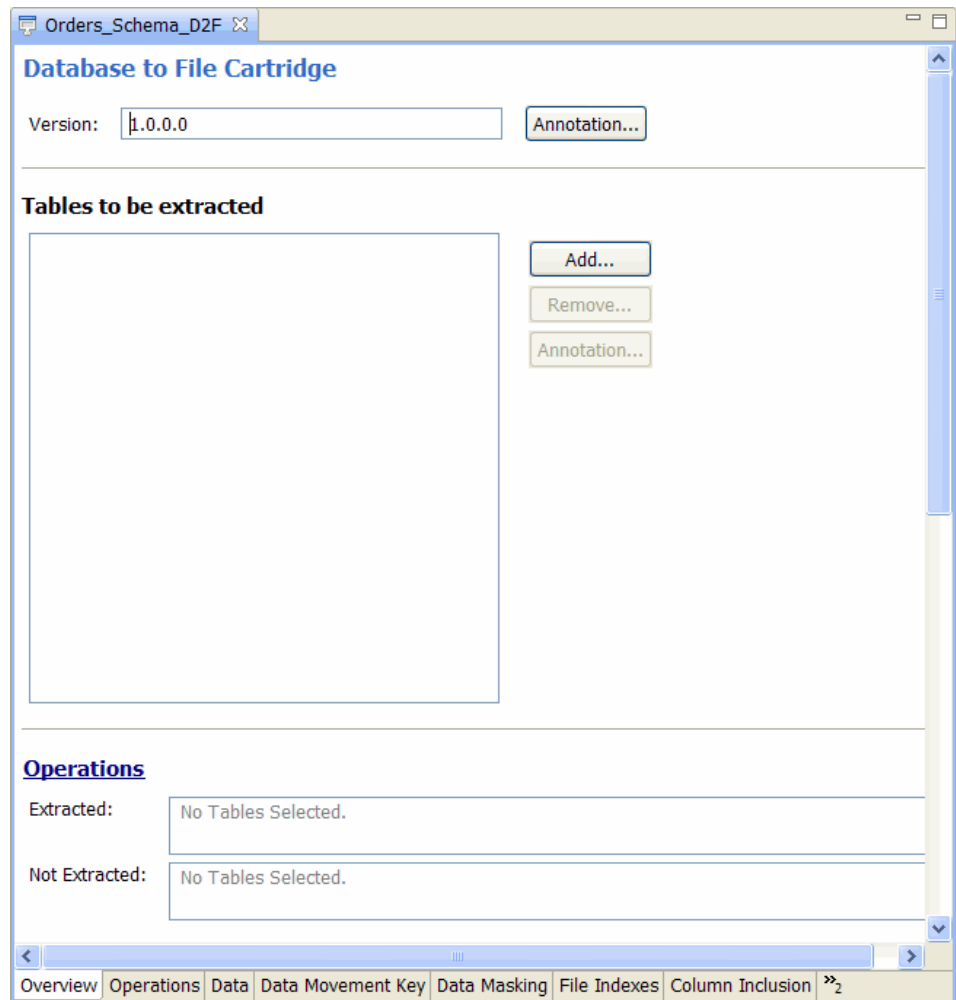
Orders_Schema_D2F

Database to File Cartridge

Version: 1.0.0.0

Annotation...

Tables to be extracted

Add...

Remove...

Annotation...

Operations

Extracted: No Tables Selected.

Not Extracted: No Tables Selected.

Overview | Operations | Data | Data Movement Key | Data Masking | File Indexes | Column Inclusion | »2